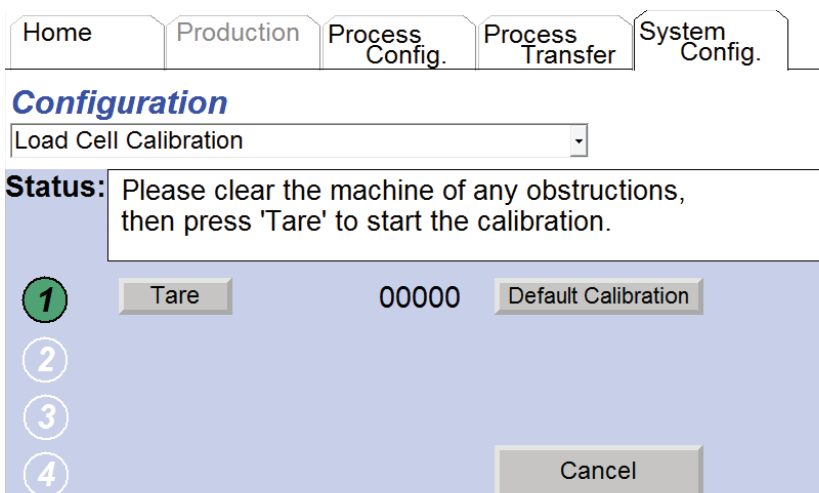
Home | Production | Process Config. | Process Transfer | System Config.

Configuration

Load Cell Calibration

Status: Please clear the machine of any obstructions, then press 'Tare' to start the calibration.

1 Tare 00000 Default Calibration

2

3

4 Cancel